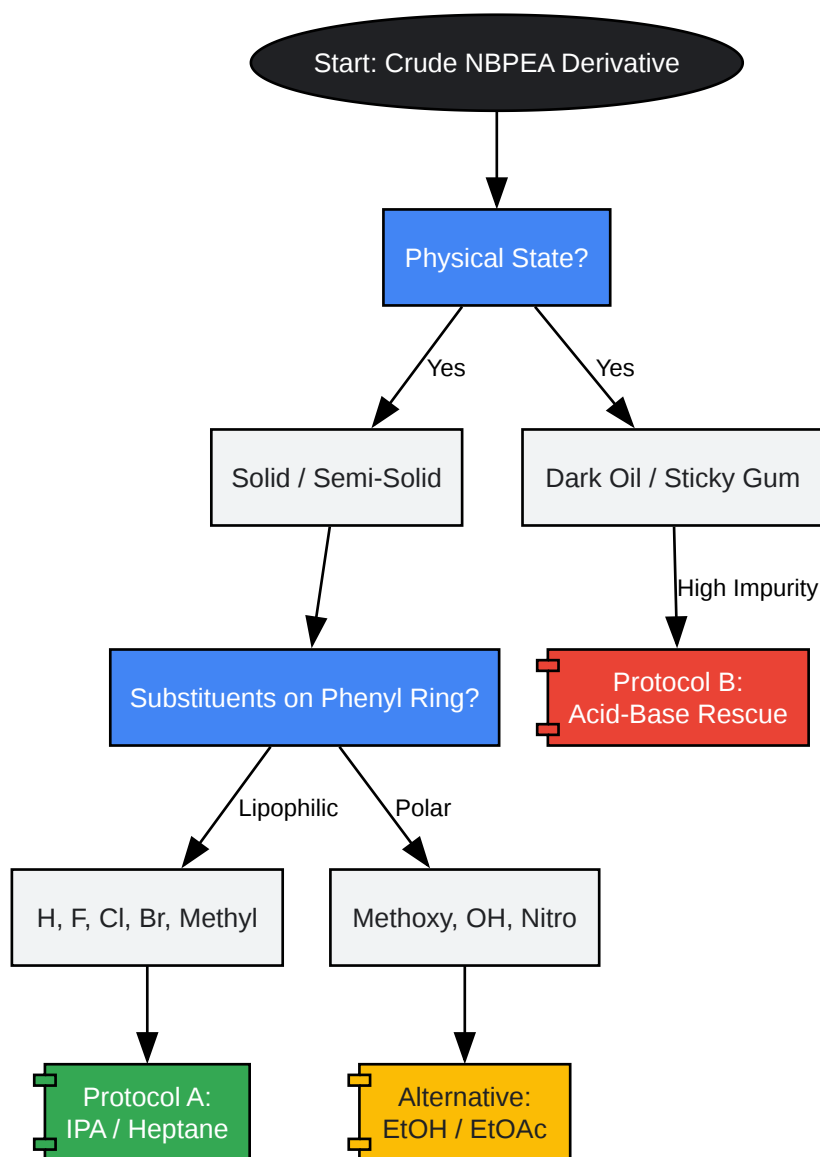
Start: Crude NBPEA Derivative

Physical State?

Yes

Yes

Solid / Semi-Solid

Dark Oil / Sticky Gum

High Impurity

Protocol B:
Acid-Base Rescue

Substituents on Phenyl Ring?

Lipophilic

Polar

H, F, Cl, Br, Methyl

Methoxy, OH, Nitro

Protocol A:
IPA / Heptane

Alternative:
EtOH / EtOAc